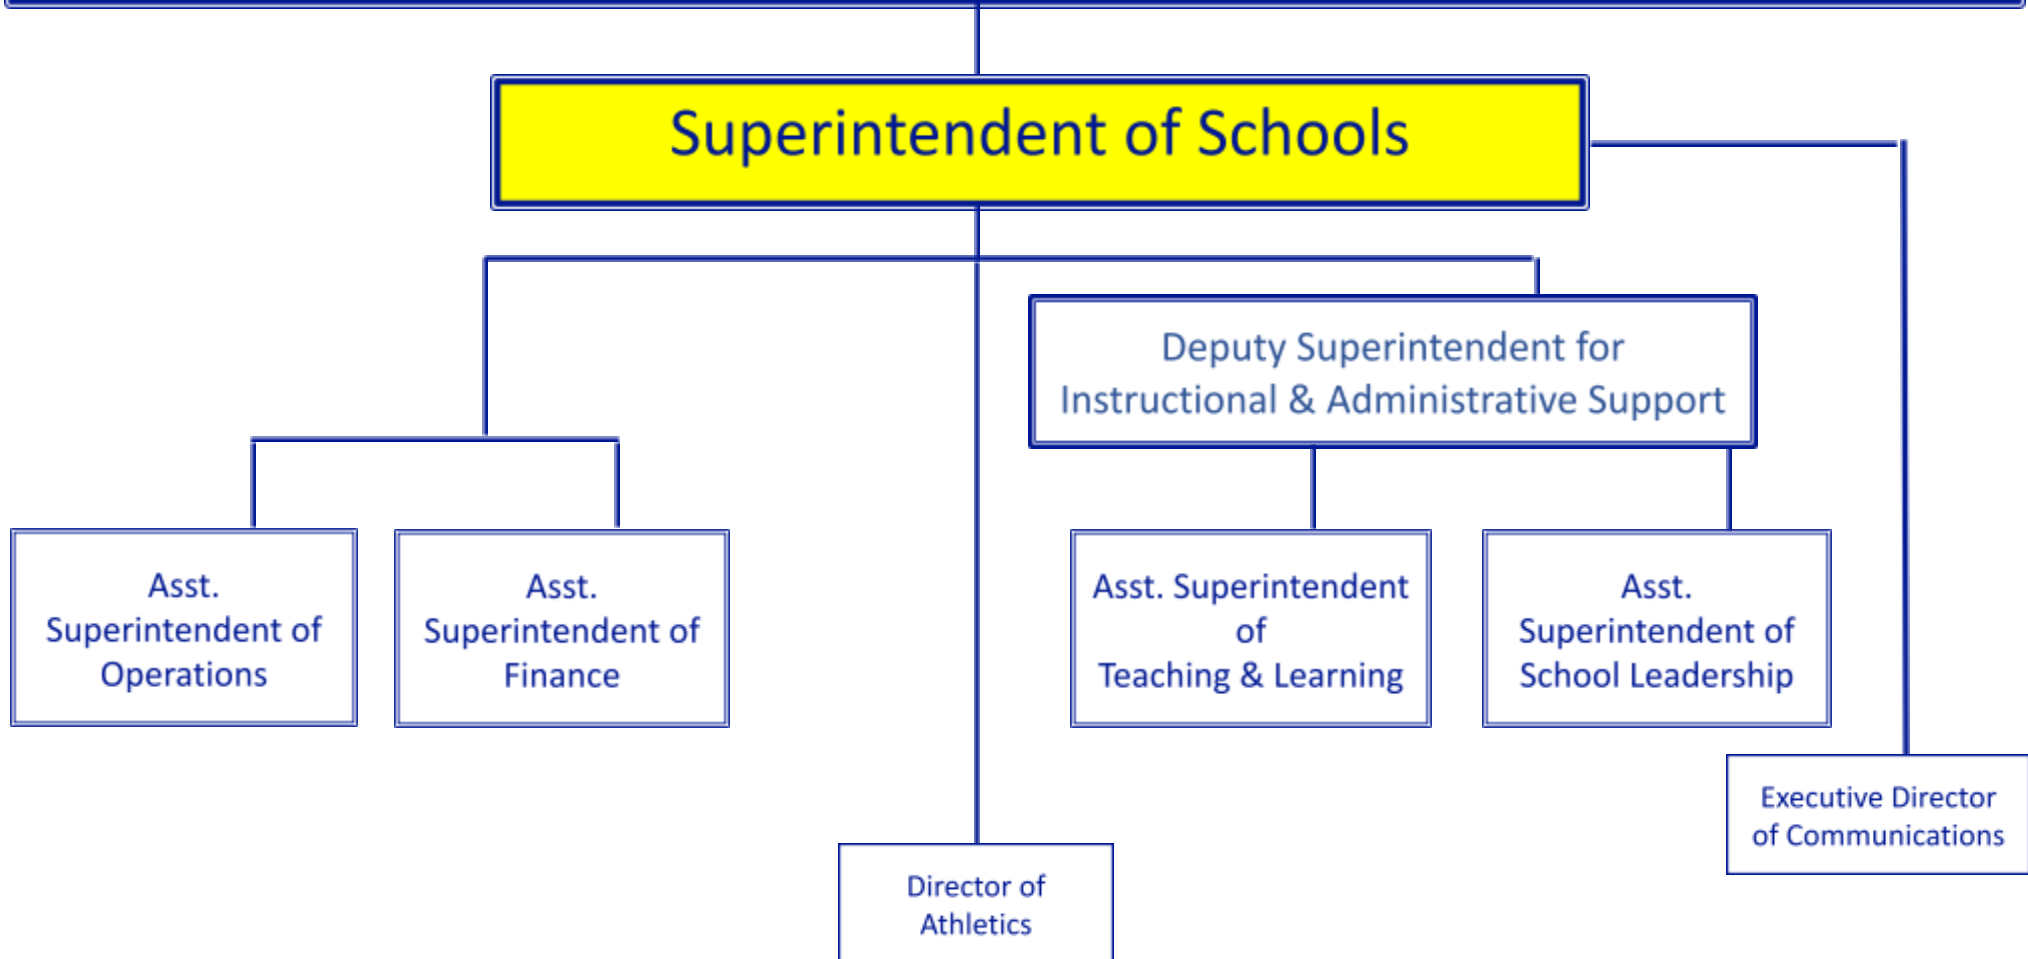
Superintendent of Schools

Deputy Superintendent for Instructional & Administrative Support

Asst. Superintendent of Operations

Asst. Superintendent of Finance

Asst. Superintendent of Teaching & Learning

Asst. Superintendent of School Leadership

Executive Director of Communications

Director of Athletics